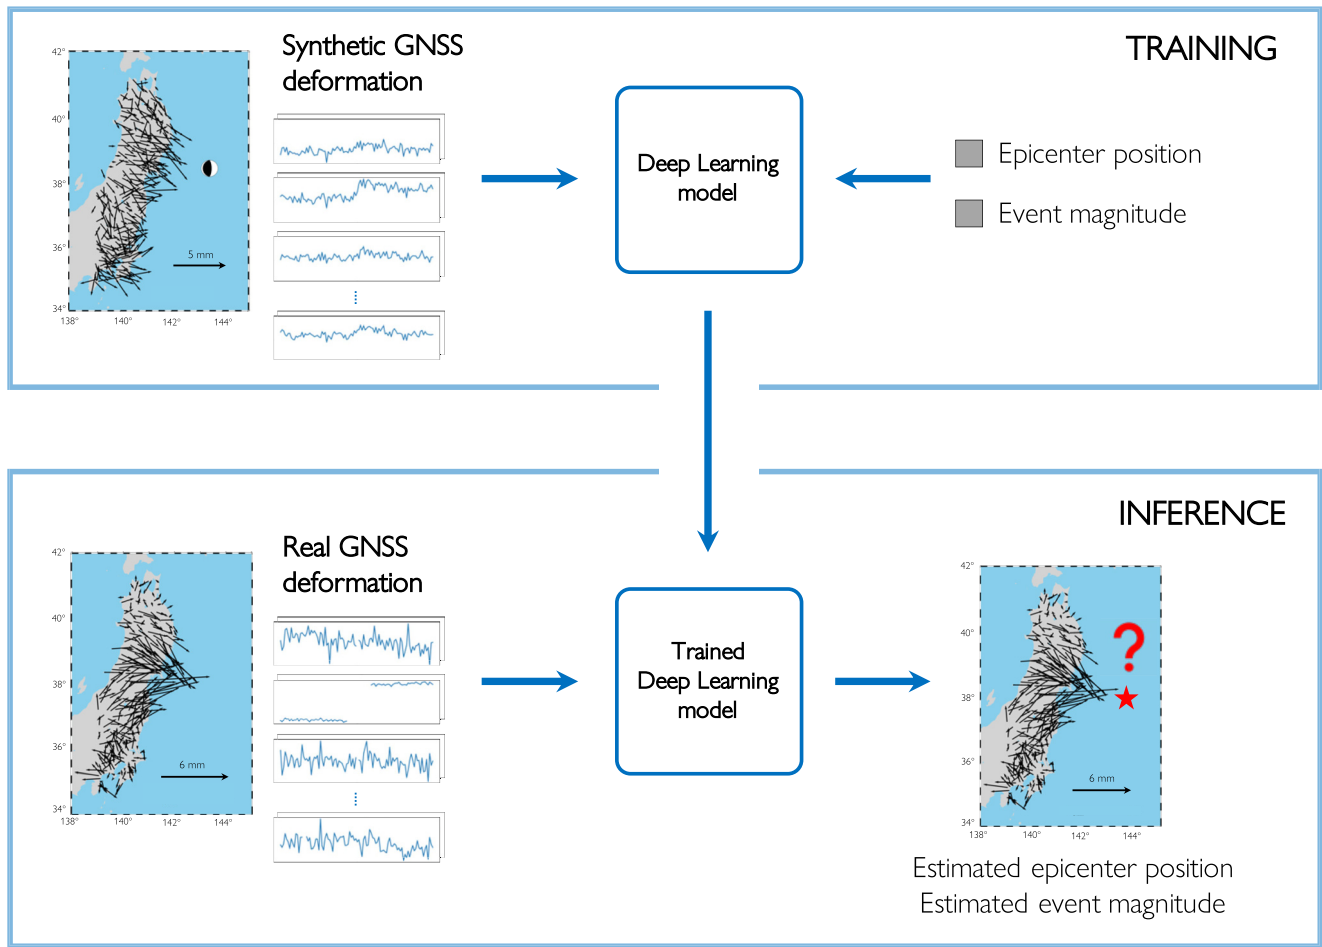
TRAINING

42°
40°
38°
36°
34°
138°
140°
142°
144°
5 mm

Synthetic GNSS deformation

Deep Learning model

Epicenter position

Event magnitude

INFERENCE

42°
40°
38°
36°
34°
138°
140°
142°
144°
6 mm

Real GNSS deformation

Trained Deep Learning model

42°
40°
38°
36°
34°
138°
140°
142°
144°
6 mm

Estimated epicenter position
Estimated event magnitude